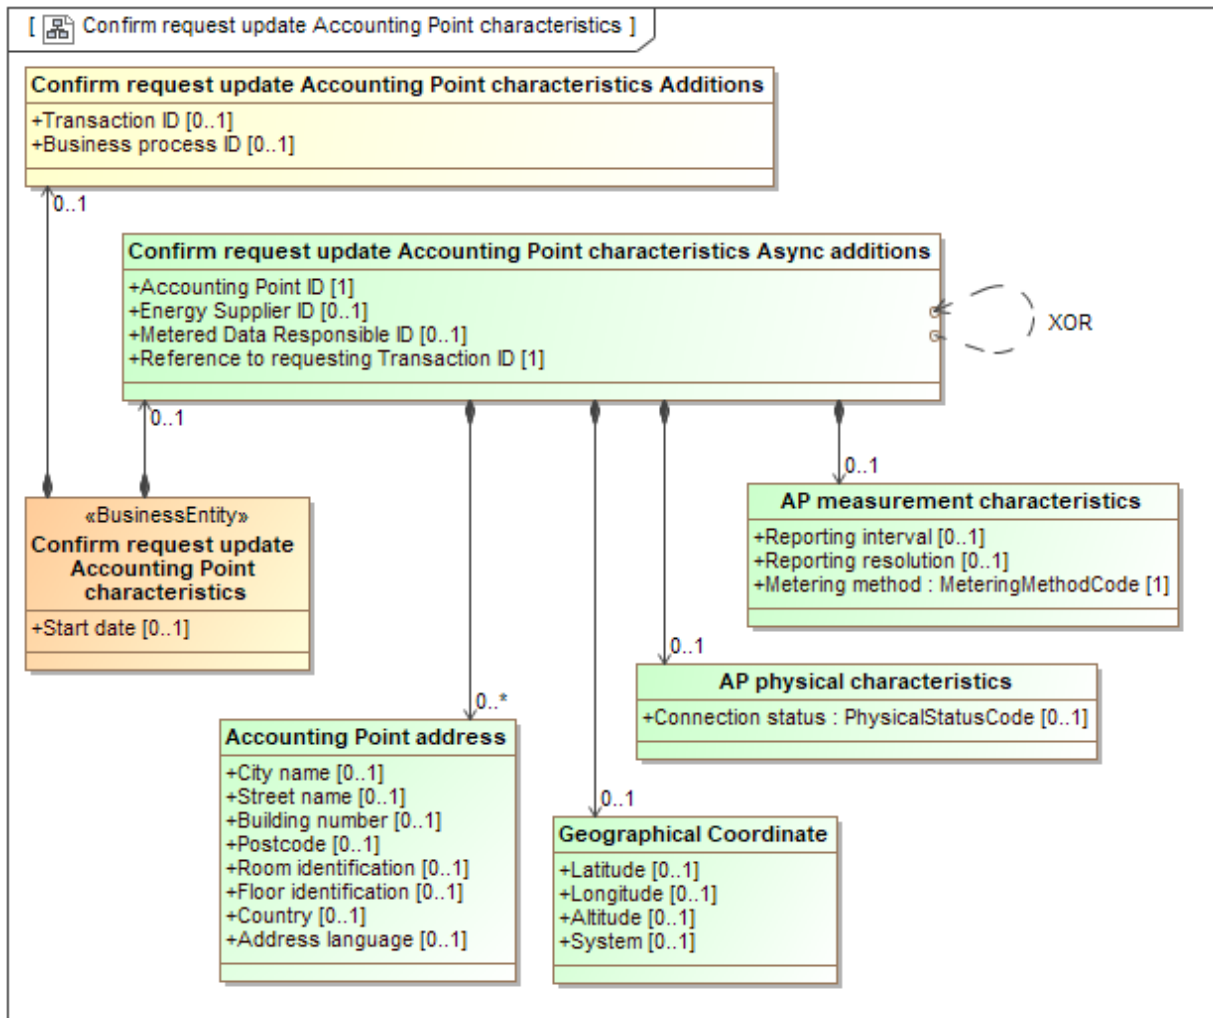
[ Confirm request update Accounting Point characteristics ]

Confirm request update Accounting Point characteristics Additions
+Transaction ID [0..1]
+Business process ID [0..1]

0..1

Confirm request update Accounting Point characteristics Async additions
+Accounting Point ID [1]
+Energy Supplier ID [0..1]
+Metered Data Responsible ID [0..1]
+Reference to requesting Transaction ID [1]

XOR

0..1

0..1

«BusinessEntity»
Confirm request update Accounting Point characteristics
+Start date [0..1]

AP measurement characteristics
+Reporting interval [0..1]
+Reporting resolution [0..1]
+Metering method : MeteringMethodCode [1]

0..1

AP physical characteristics
+Connection status : PhysicalStatusCode [0..1]

0..*

Accounting Point address
+City name [0..1]
+Street name [0..1]
+Building number [0..1]
+Postcode [0..1]
+Room identification [0..1]
+Floor identification [0..1]
+Country [0..1]
+Address language [0..1]

0..1

Geographical Coordinate
+Latitude [0..1]
+Longitude [0..1]
+Altitude [0..1]
+System [0..1]